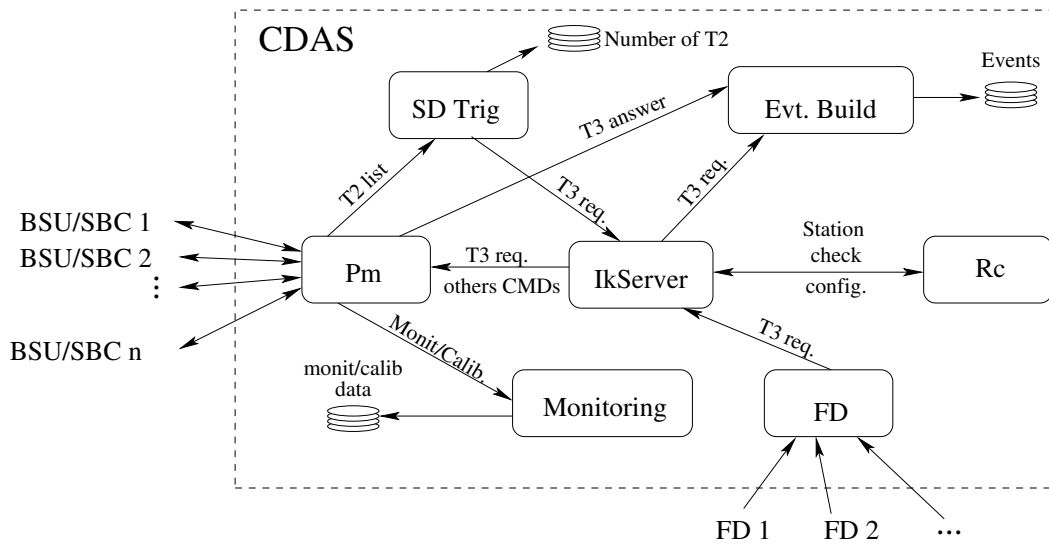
CDAS

Number of T2

SD Trig

Evt. Build

Events

T3 answer

T2 list

T3 req.

T3 req.

BSU/SBC 1

BSU/SBC 2

⋮

BSU/SBC n

Pm

T3 req.

others CMDs

IkServer

Station check

config.

Rc

Monit/Calib.

T3 req.

monit/calib data

Monitoring

FD

FD 1

FD 2

...